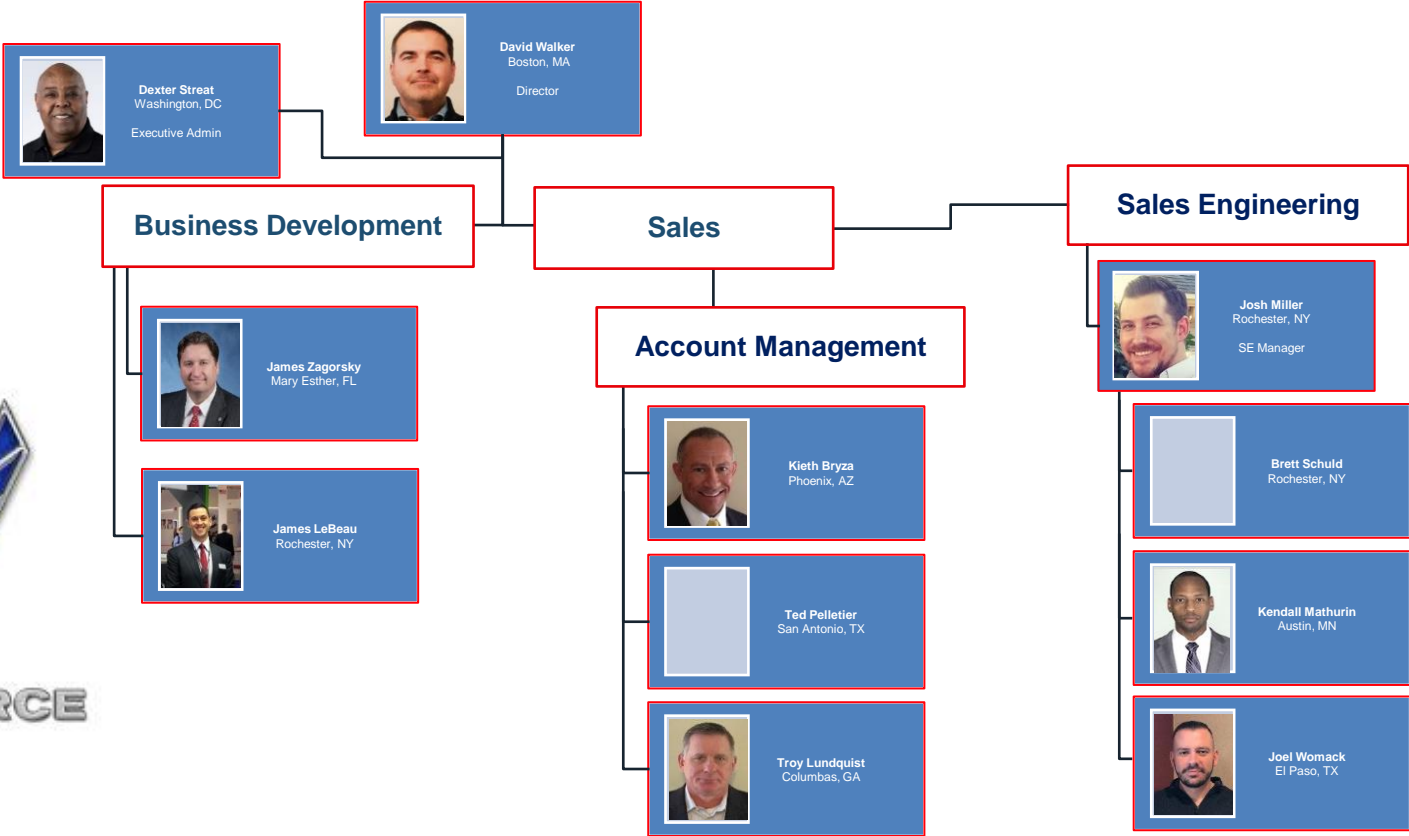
David Walker
Boston, MA

Director

Dexter Streat
Washington, DC

Executive Admin

Business Development

Sales

Sales Engineering

Account Management

James Zagorsky
Mary Esther, FL

James LeBeau
Rochester, NY

Kieth Bryza
Phoenix, AZ

Ted Pelletier
San Antonio, TX

Troy Lundquist
Columbas, GA

Josh Miller
Rochester, NY

SE Manager

Brett Schuld
Rochester, NY

Kendall Mathurin
Austin, MN

Joel Womack
El Paso, TX

RCE